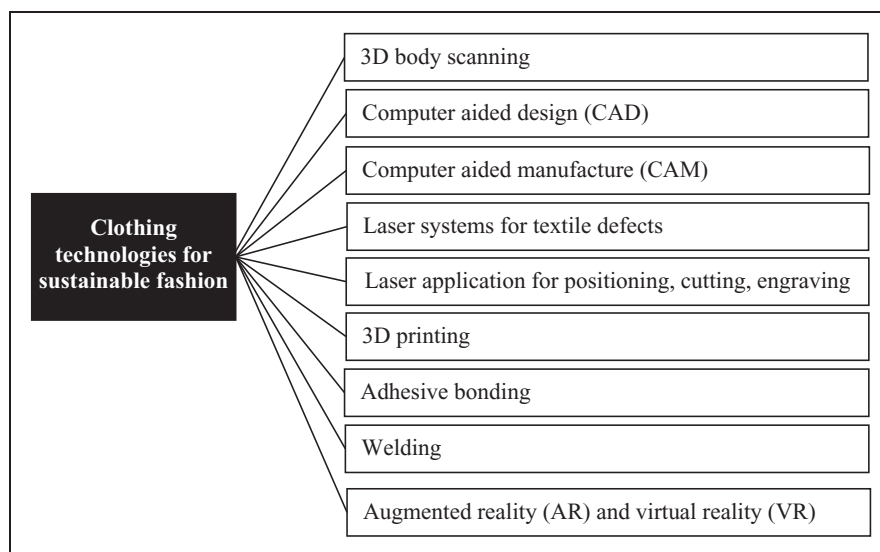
Clothing technologies for sustainable fashion

3D body scanning

Computer aided design (CAD)

Computer aided manufacture (CAM)

Laser systems for textile defects

Laser application for positioning, cutting, engraving

3D printing

Adhesive bonding

Welding

Augmented reality (AR) and virtual reality (VR)